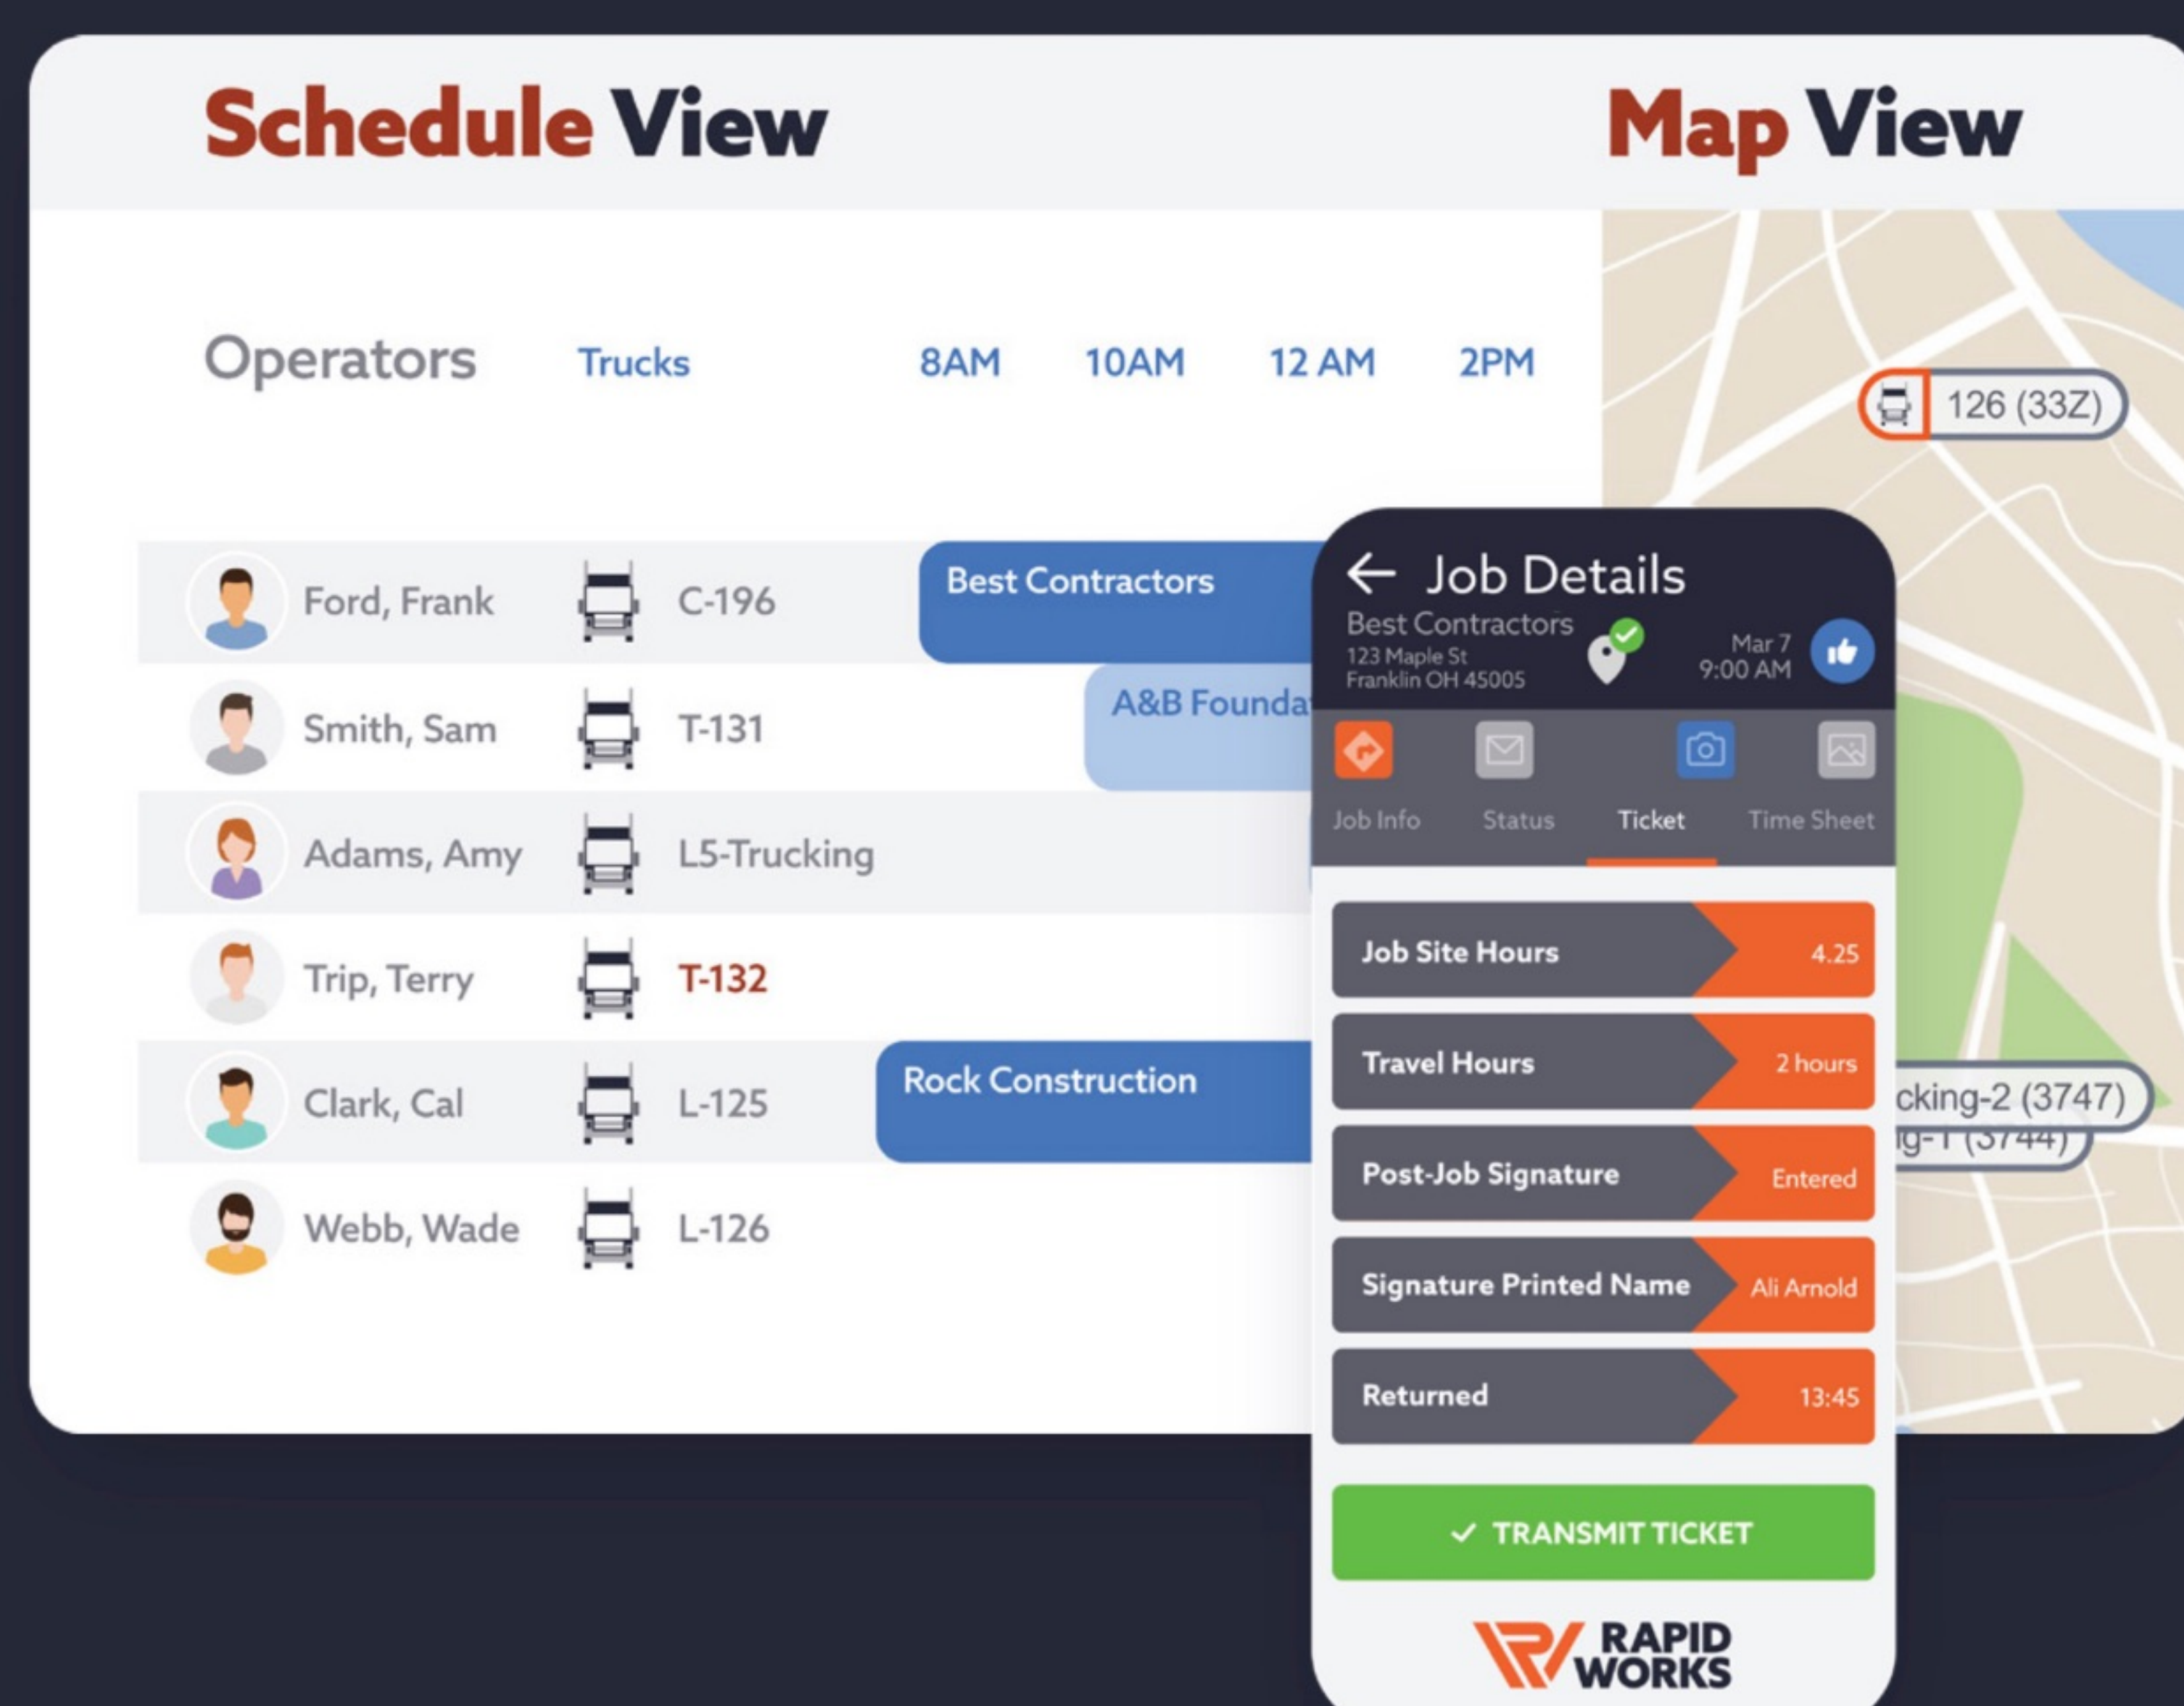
Schedule View

Map View

| Operators | Trucks | 8AM | 10AM | 12 AM | 2PM |
|---|---|---|---|---|---|
| Ford, Frank | C-196 | Best Contractors | | | |
| Smith, Sam | T-131 | | A&B Founda | | |
| Adams, Amy | L5-Trucking | | | | |
| Trip, Terry | T-132 | | | | |
| Clark, Cal | L-125 | Rock Construction | | | |
| Webb, Wade | L-126 | | | | |

126 (33Z)

cking-2 (3747)

ig-1 (3744)

← Job Details

Best Contractors
123 Maple St
Franklin OH 45005

Mar 7
9:00 AM

Job Info Status Ticket Time Sheet

| Job Site Hours | 4.25 |
|---|---|
| Travel Hours | 2 hours |
| Post-Job Signature | Entered |
| Signature Printed Name | Ali Arnold |
| Returned | 13:45 |

✓ TRANSMIT TICKET

RAPID WORKS